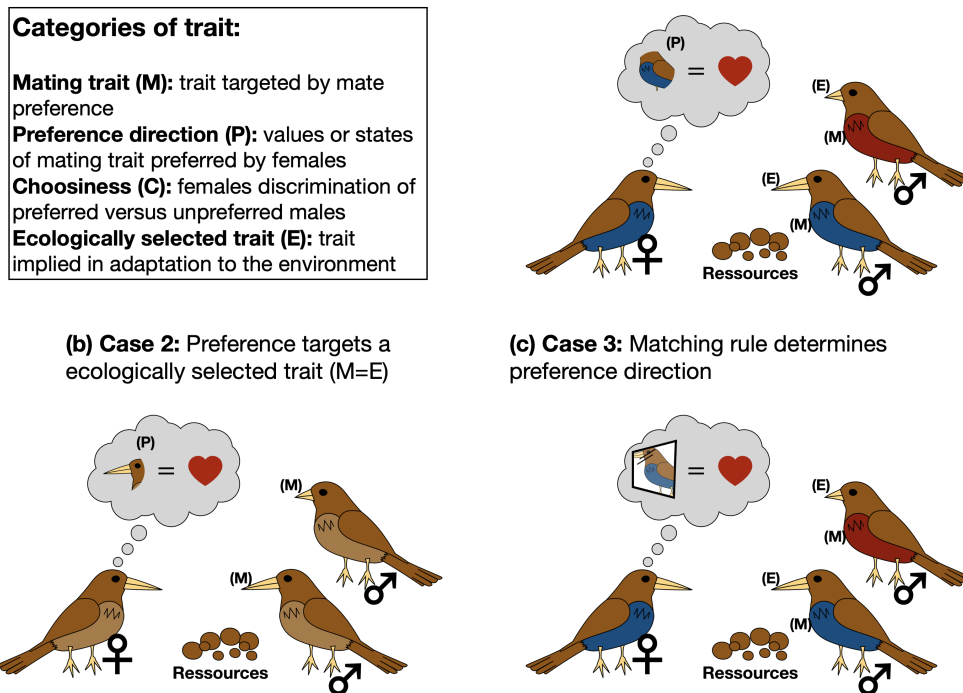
**Categories of trait:**

**Mating trait (M):** trait targeted by mate preference
**Preference direction (P):** values or states of mating trait preferred by females
**Choosiness (C):** females discrimination of preferred versus unpreferred males
**Ecologically selected trait (E):** trait implied in adaptation to the environment

(P)

=

(E)

(M)

(E)

(M)

♀

Ressources

♂

♂

**(b) Case 2:** Preference targets a ecologically selected trait (M=E)

**(c) Case 3:** Matching rule determines preference direction

(P)

=

(M)

(M)

♀

Ressources

♂

♂

=

(E)

(M)

(E)

(M)

♀

Ressources

♂

♂